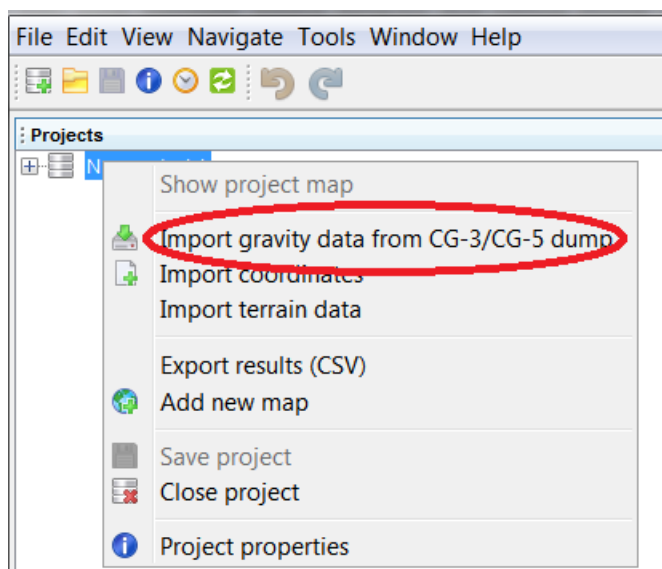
File Edit View Navigate Tools Window Help

Projects

N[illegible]

Show project map

Import gravity data from CG-3/CG-5 dump

Import coordinates

Import terrain data

Export results (CSV)

Add new map

Save project

Close project

Project properties